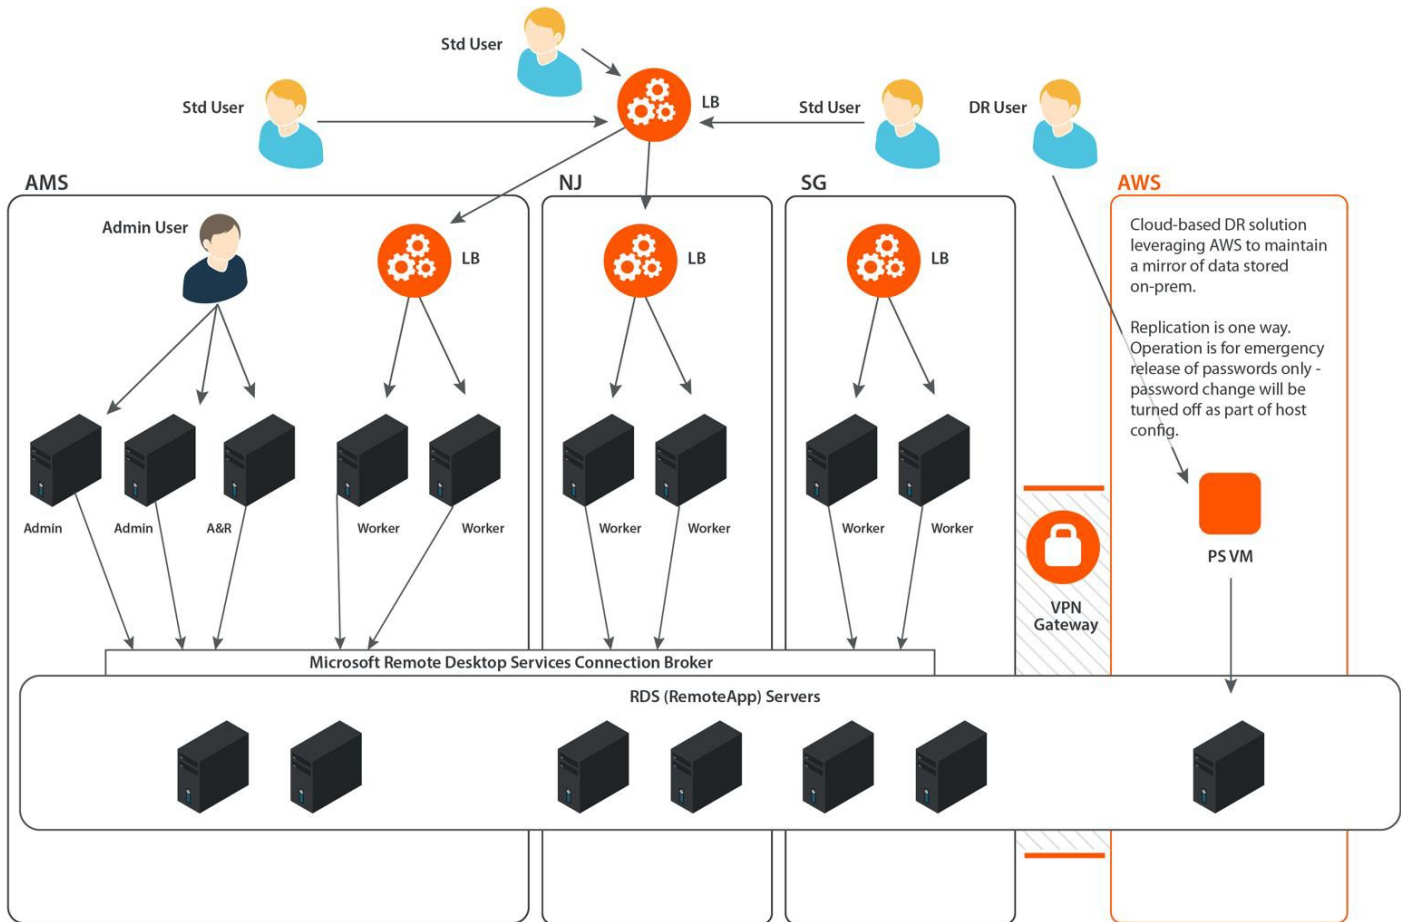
Std User

Std User

LB

Std User

DR User

AMS

NJ

SG

AWS

Admin User

LB

LB

LB

Cloud-based DR solution leveraging AWS to maintain a mirror of data stored on-prem.

Replication is one way. Operation is for emergency release of passwords only - password change will be turned off as part of host config.

Admin

Admin

A&R

Worker

Worker

Worker

Worker

Worker

Worker

PS VM

VPN Gateway

Microsoft Remote Desktop Services Connection Broker

RDS (RemoteApp) Servers